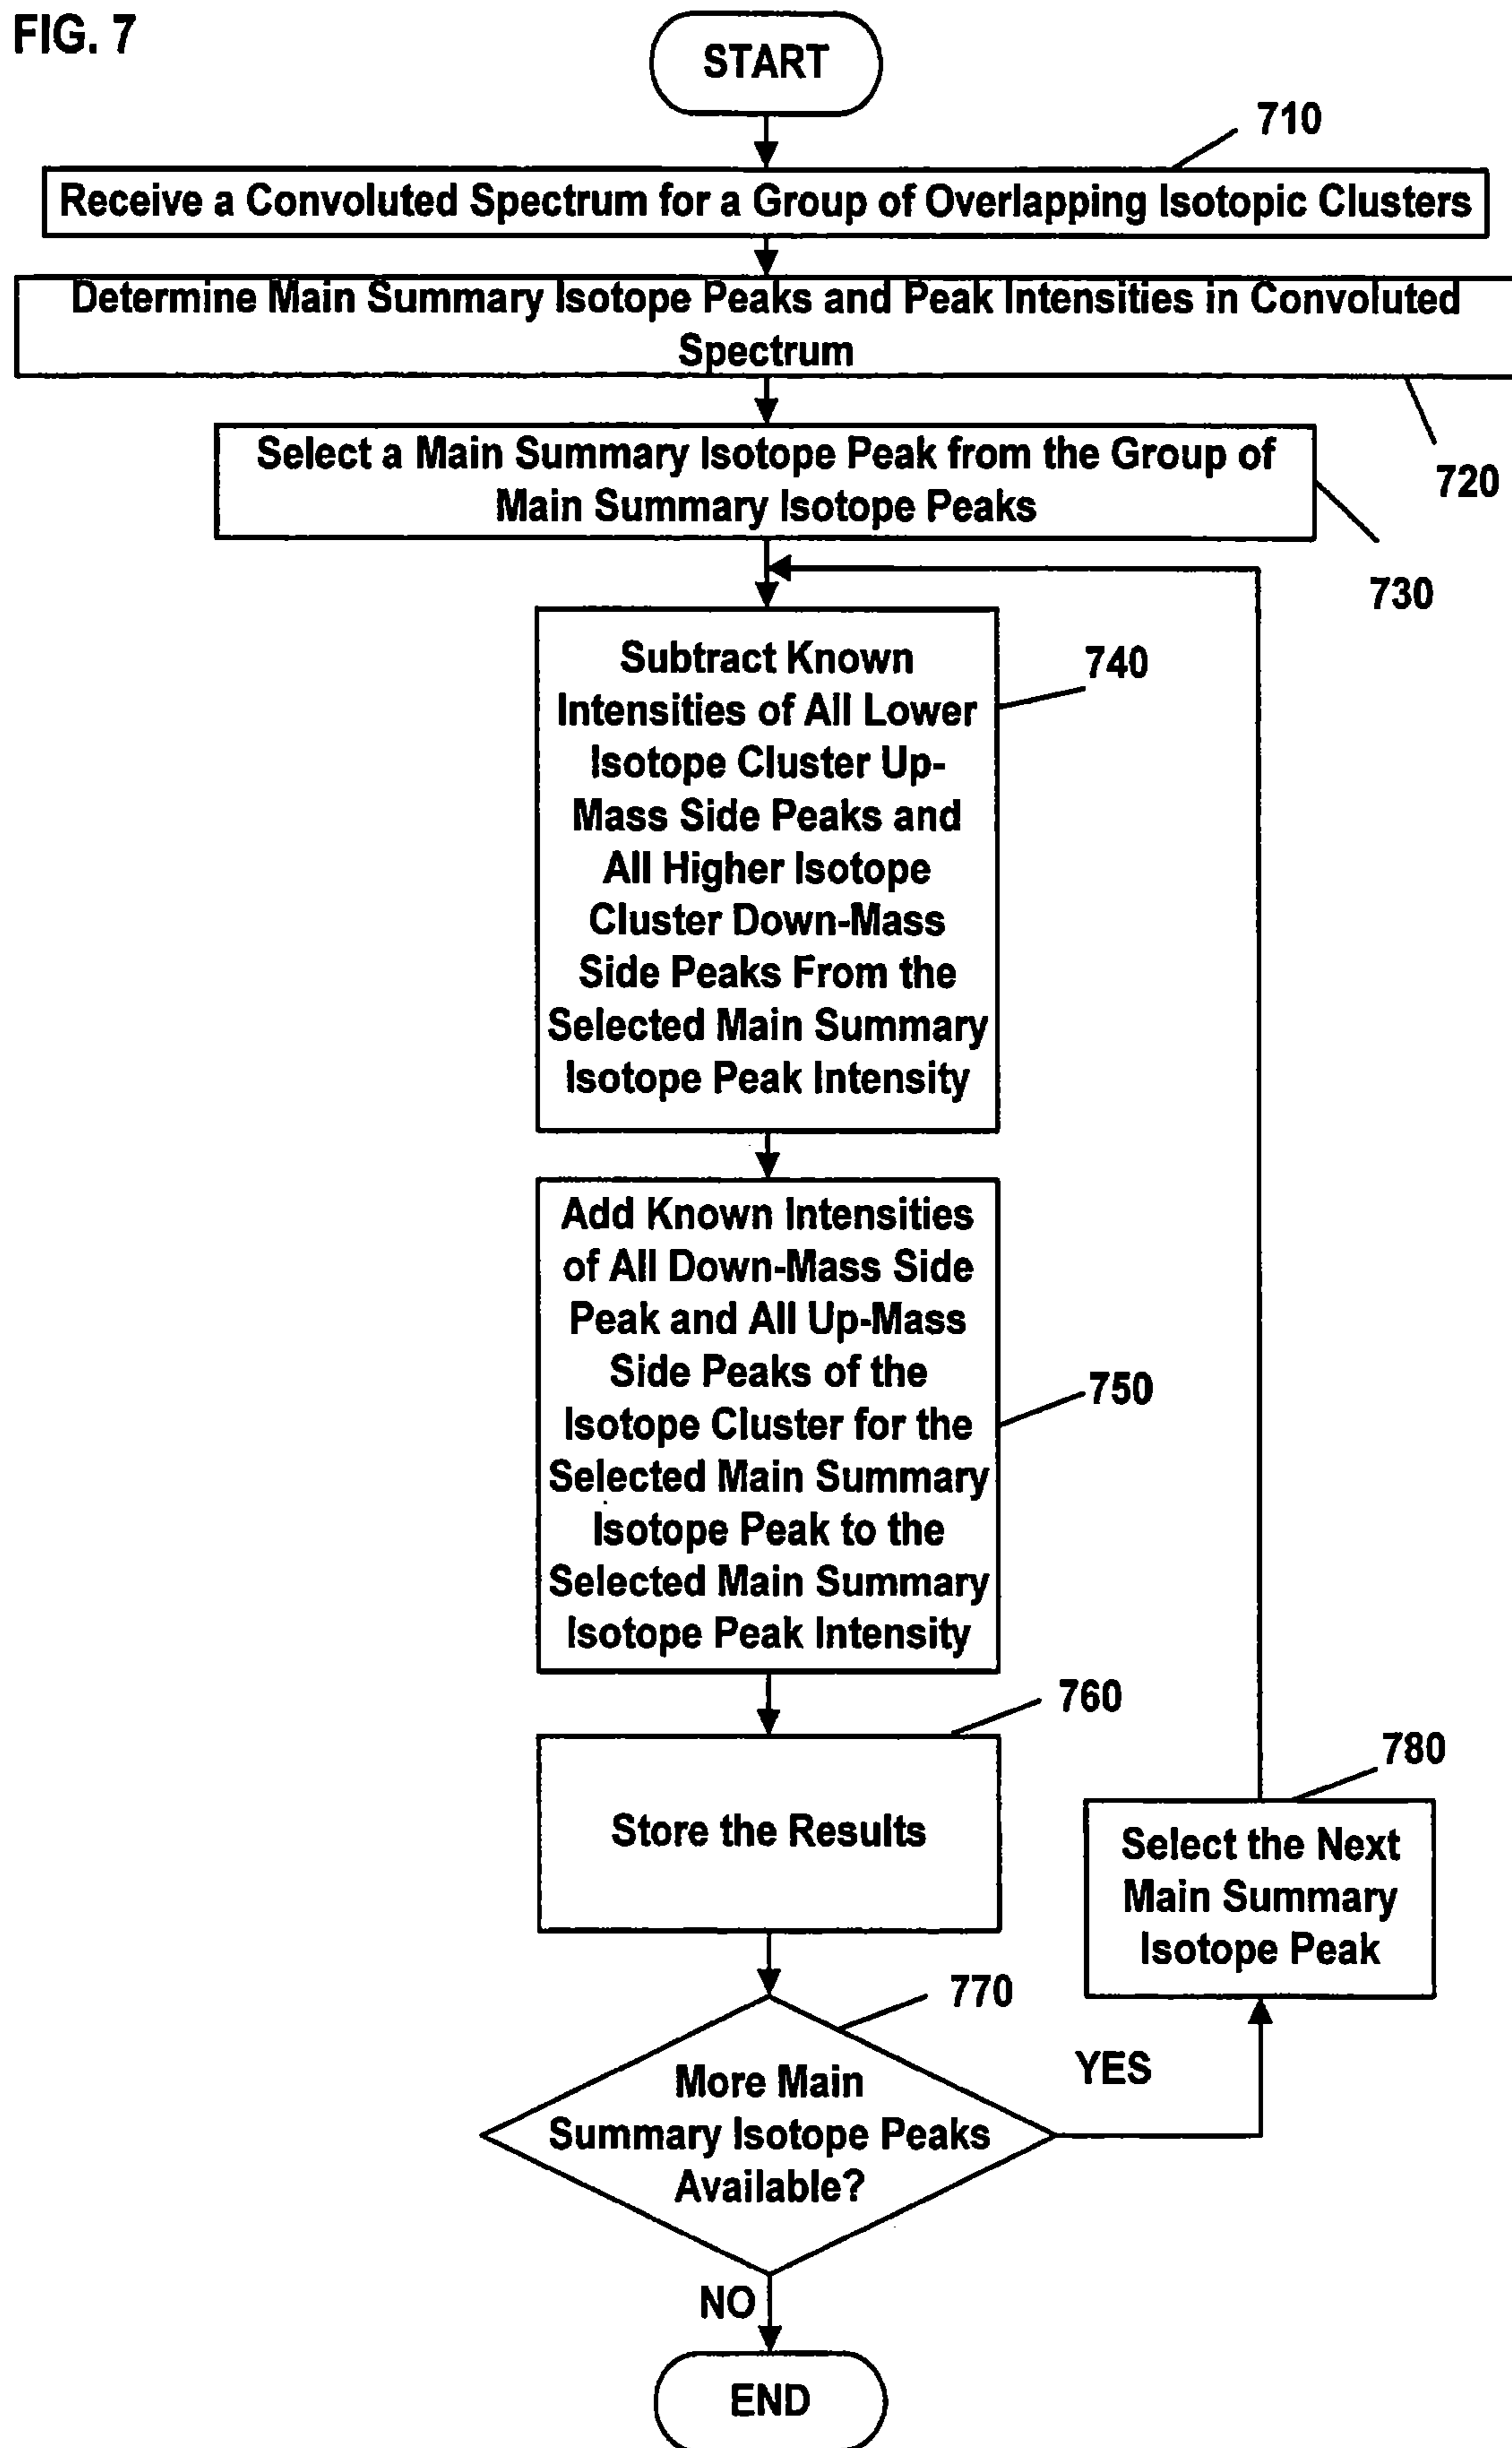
FIG. 7

START

710

Receive a Convoluted Spectrum for a Group of Overlapping Isotopic Clusters

Determine Main Summary Isotope Peaks and Peak Intensities in Convoluted Spectrum

720

Select a Main Summary Isotope Peak from the Group of Main Summary Isotope Peaks

730

Subtract Known Intensities of All Lower Isotope Cluster Up-Mass Side Peaks and All Higher Isotope Cluster Down-Mass Side Peaks From the Selected Main Summary Isotope Peak Intensity

740

Add Known Intensities of All Down-Mass Side Peak and All Up-Mass Side Peaks of the Isotope Cluster for the Selected Main Summary Isotope Peak to the Selected Main Summary Isotope Peak Intensity

750

760

Store the Results

780

Select the Next Main Summary Isotope Peak

770

More Main Summary Isotope Peaks Available?

YES

NO

END